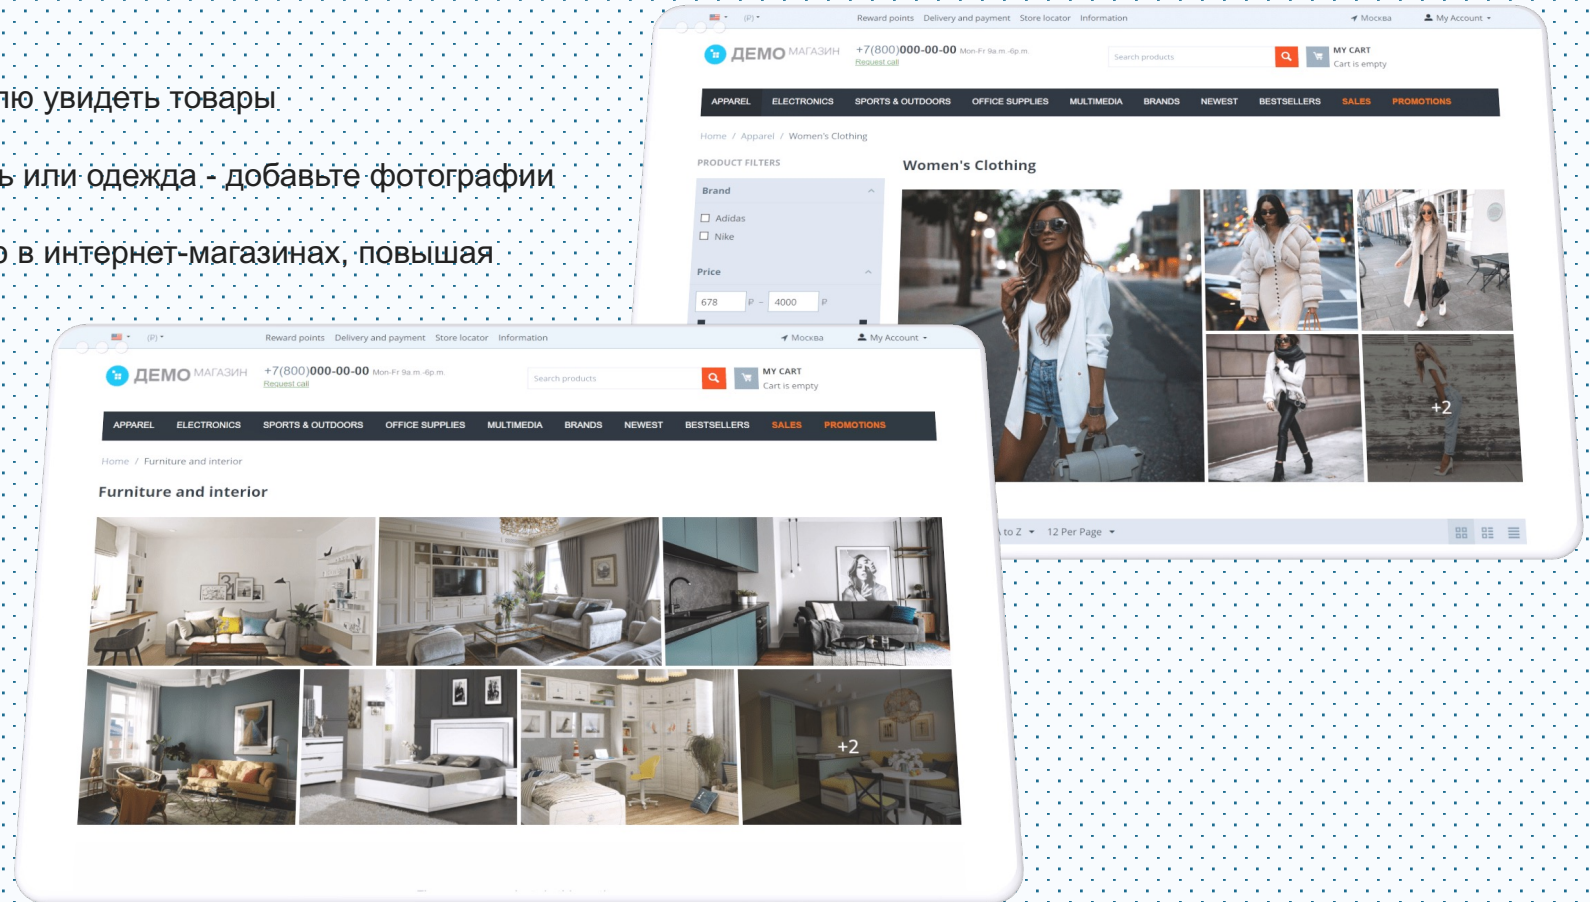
лю увидеть товары

ь или одежда - добавьте фотографии

о в интернет-магазинах, повышая

(P) Reward points Delivery and payment Store locator Information Москва My Account

ДЕМО МАГАЗИН +7(800)000-00-00 Mon-Fr 9a.m.-6p.m. Request call Search products MY CART Cart is empty

APPAREL ELECTRONICS SPORTS & OUTDOORS OFFICE SUPPLIES MULTIMEDIA BRANDS NEWEST BESTSELLERS SALES PROMOTIONS

Home / Apparel / Women's Clothing

PRODUCT FILTERS

Women's Clothing

Brand

Adidas

Nike

Price

678 ₽ – 4000 ₽

+2

to Z 12 Per Page

(P) Reward points Delivery and payment Store locator Information Москва My Account

ДЕМО МАГАЗИН +7(800)000-00-00 Mon-Fr 9a.m.-6p.m. Request call Search products MY CART Cart is empty

APPAREL ELECTRONICS SPORTS & OUTDOORS OFFICE SUPPLIES MULTIMEDIA BRANDS NEWEST BESTSELLERS SALES PROMOTIONS

Home / Furniture and interior

Furniture and interior

+2